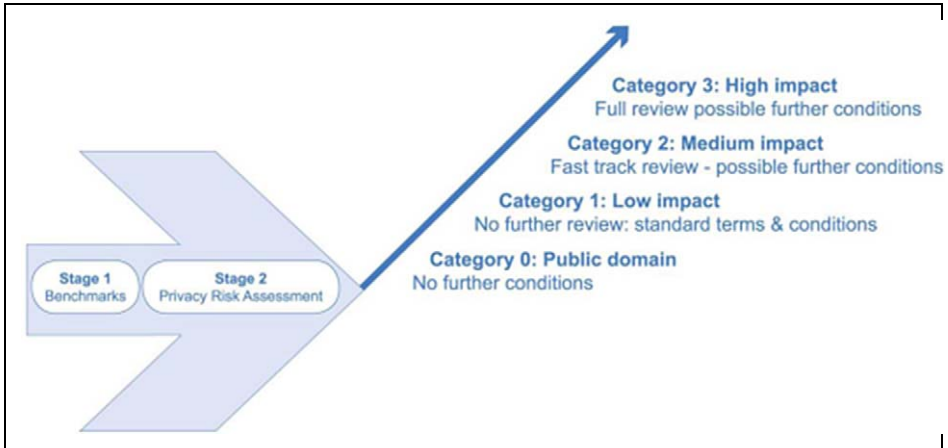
Stage 1
Benchmarks

Stage 2
Privacy Risk Assessment

Category 3: High impact
Full review possible further conditions

Category 2: Medium impact
Fast track review - possible further conditions

Category 1: Low impact
No further review: standard terms & conditions

Category 0: Public domain
No further conditions